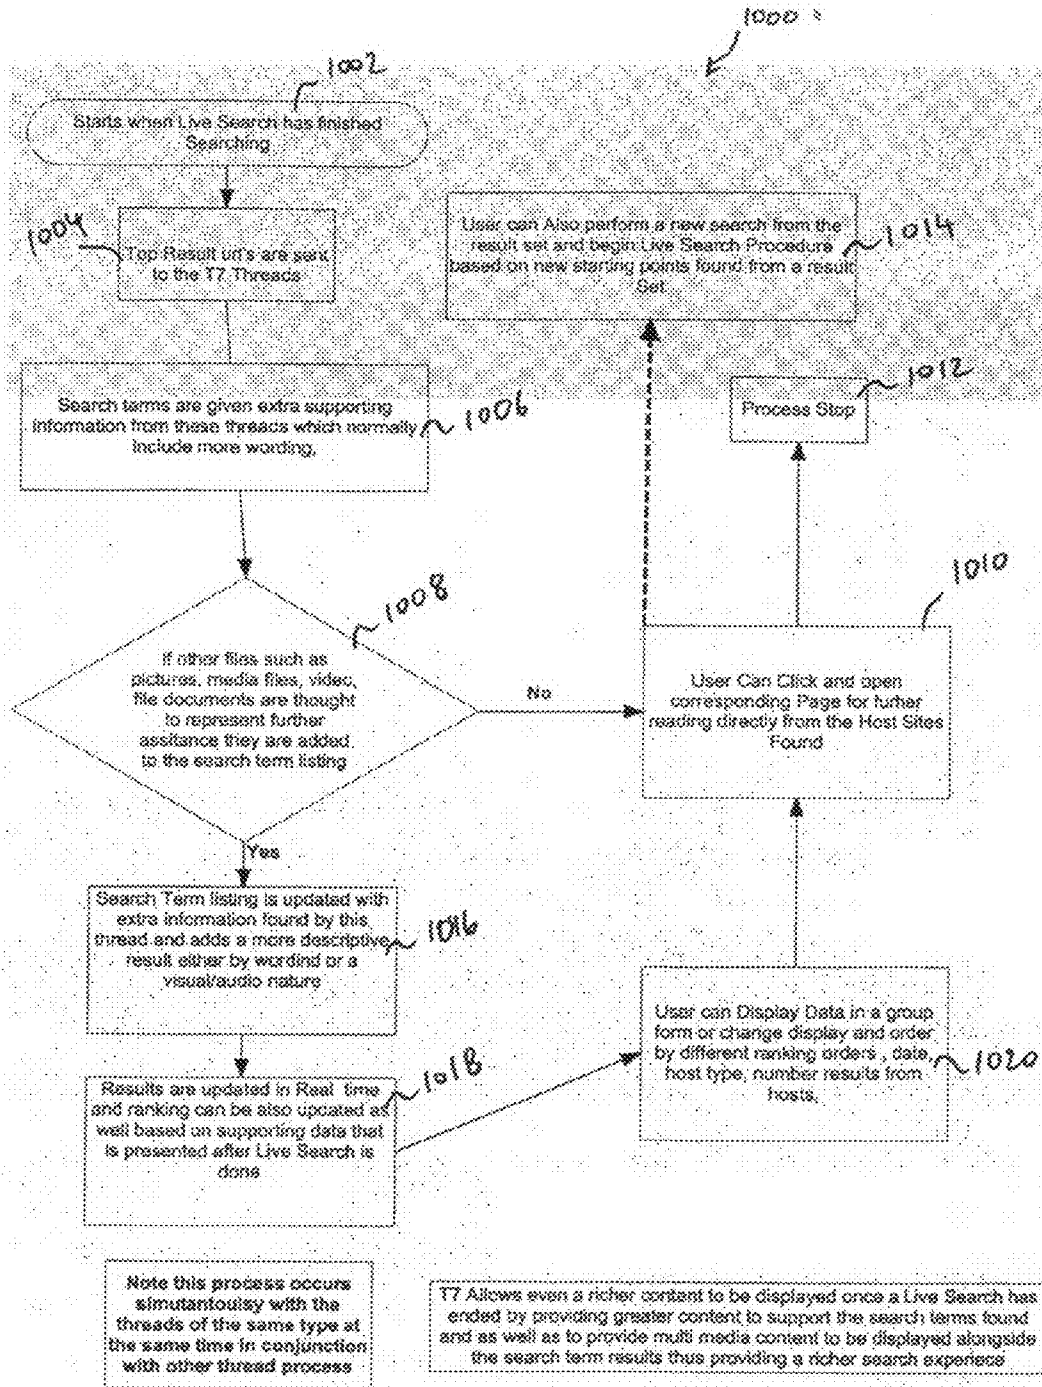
1000

1002

Starts when Live Search has finished Searching

1004

Top Result url's are sent to the T7 Threads

Search terms are given extra supporting information from these threads which normally include more wording,

1006

1008

If other files such as pictures, media files, video, file documents are thought to represent further assitance they are added to the search term listing

No

Yes

Search Term listing is updated with extra information found by this thread and adds a more descriptive result either by wordind or a visual/audio nature

1016

Results are updated in Real time and ranking can be also updated as well based on supporting data that is presented after Live Search is done

1018

User can Also perform a new search from the result set and begin Live Search Procedure based on new starting points found from a result Set.

1014

Process Stop

1012

1010

User Can Click and open corresponding Page for furher reading directly from the Host Sites Found

User can Display Data in a group form or change display and order by different ranking orders , date, host type, number results from hosts.

1020

Note this process occurs simutantouisy with the threads of the same type at the same time in conjunction with other thread process

T7 Allows even a richer content to be displayed once a Live Search has ended by providing greater content to support the search terms found and as well as to provide multi media content to be displayed alongside the search term results thus providing a richer search experiece